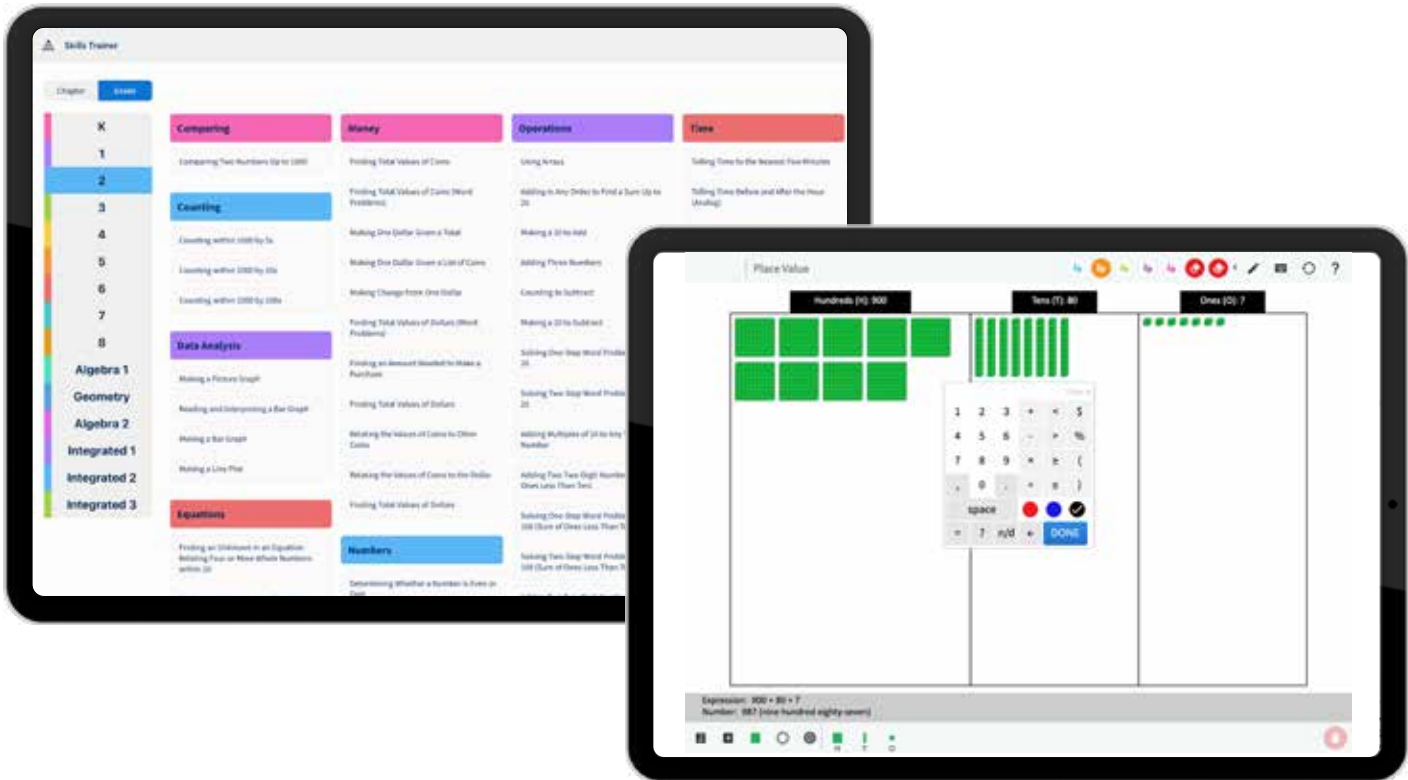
Skills Trainer

Chapter
Grade

K
1
2
3
4
5
6
7
8
Algebra 1
Geometry
Algebra 2
Integrated 1
Integrated 2
Integrated 3

Comparing
Comparing Two Numbers Up to 1000

Counting
Counting within 1000 by 5s
Counting within 1000 by 10s
Counting within 1000 by 100s

Data Analysis
Making a Picture Graph
Reading and Interpreting a Bar Graph
Making a Bar Graph
Making a Line Plot

Equations
Finding an Unknown in an Equation Relating Four or More Whole Numbers within 20

Money
Finding Total Values of Coins
Finding Total Values of Coins (Word Problems)
Making One Dollar Given a Total
Making One Dollar Given a List of Coins
Making Change from One Dollar
Finding Total Values of Dollars (Word Problems)
Finding an Amount Needed to Make a Purchase
Finding Total Values of Dollars
Relating the Values of Coins to Other Coins
Relating the Values of Coins to the Dollar
Finding Total Values of Dollars

Numbers
Determining Whether a Number is Even or Odd

Operations
Using Arrays
Adding in Any Order to Find a Sum Up to 20
Making a 10 to Add
Adding Three Numbers
Counting to Subtract
Making a 10 to Subtract
Solving One-Step Word Proble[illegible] 20
Solving Two-Step Word Proble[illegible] 20
Adding Multiples of 10 to Any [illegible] Number
Adding Two Two-Digit Number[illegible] Ones Less Than Ten)
Solving One-Step Word Proble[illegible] 100 (Sum of Ones Less Than T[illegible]
Solving Two-Step Word Proble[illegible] 100 (Sum of Ones Less Than T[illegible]

Time
Telling Time to the Nearest Five Minutes
Telling Time Before and After the Hour (Analog)

Place Value

Hundreds (H): 900
Tens (T): 80
Ones (O): 7

1 2 3 + < $
4 5 6 - > %
7 8 9 × ≥ (
, 0 . ÷ ≤ )
space
= ? n/d ← DONE

Expression: 900 + 80 + 7
Number: 987 (nine hundred eighty-seven)

H T O